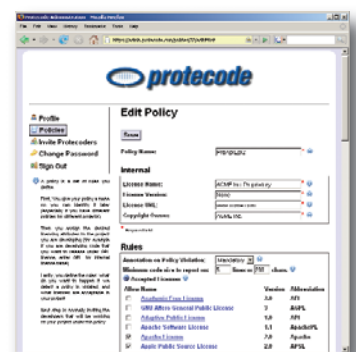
protecode

Profile
Policies
Invite Protecoders
Change Password
Sign Out

Edit Policy

Save

Policy Name:

Internal

License Name:
License Version:
License URL:
Copyright Owner:

Rules

Annotation on Policy Violation:
Minimum code size to report on:
Accepted Licenses

| Allow Name | Version | Abbreviation |
|---|---|---|
| Academic Free License | 3.0 | AFL |
| GNU Affero General Public License | 3 | AGPL |
| Adaptive Public License | 1.0 | APL |
| Apache Software License | 1.1 | ApacheSL |
| Apache License | 2.0 | Apache |
| Apple Public Source License | 2.0 | APSL |